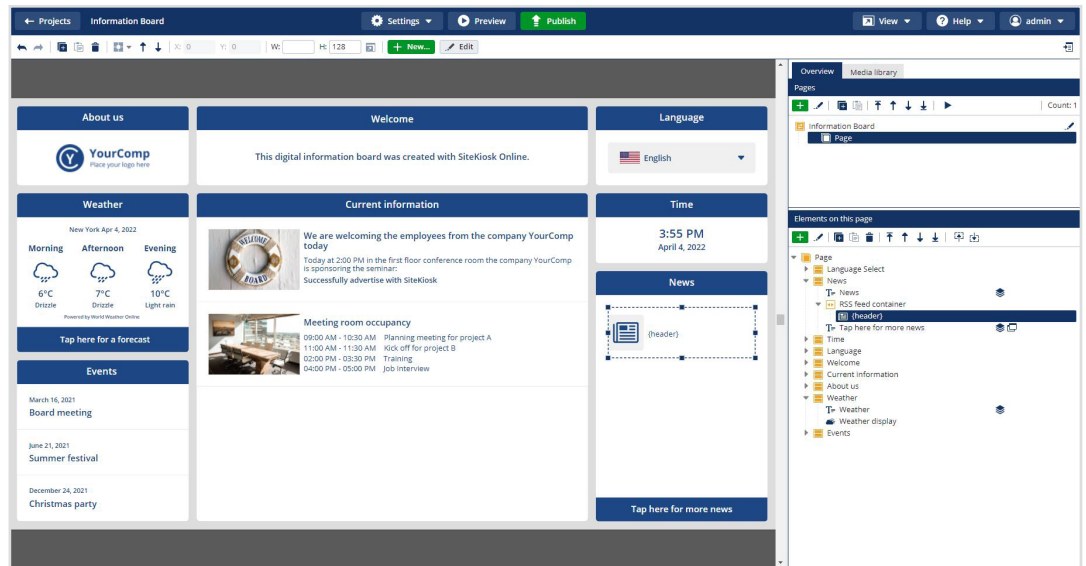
← Projects Information Board
Settings ▾ Preview Publish
View ▾ Help ▾ admin ▾

X: 0 Y: 0 W: H: 128 + New... Edit

About us
YourComp
Place your logo here

Welcome
This digital information board was created with SiteKiosk Online.

Language
English

Weather
New York Apr 4, 2022
Morning Afternoon Evening
6°C Drizzle
7°C Drizzle
10°C Light rain
Powered by World Weather Online
Tap here for a forecast

Current information
We are welcoming the employees from the company YourComp today
Today at 2:00 PM in the first floor conference room the company YourComp is sponsoring the seminar:
Successfully advertise with SiteKiosk

Meeting room occupancy
09:00 AM - 10:30 AM Planning meeting for project A
11:00 AM - 11:30 AM Kick off for project B
02:00 PM - 03:30 PM Training
04:00 PM - 05:00 PM Job interview

Time
3:55 PM
April 4, 2022

News
{header}
Tap here for more news

Events
March 16, 2021
Board meeting
June 21, 2021
Summer festival
December 24, 2021
Christmas party

Overview Media library
Pages
Count: 1
Information Board
Page

Elements on this page
Page
Language Select
News
News
RSS feed container
{header}
Tap here for more news
Time
Language
Welcome
Current information
About us
Weather
Weather
Weather display
Events